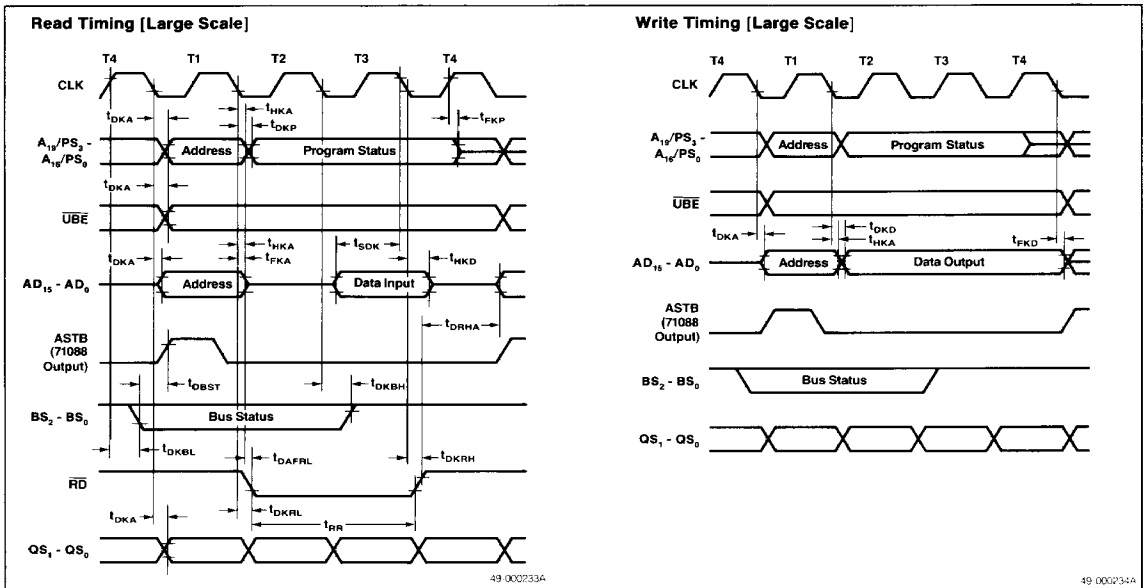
Read Timing [Large Scale]

T4 T1 T2 T3 T4

CLK

$t_{DKA}$

$t_{HKA}$

$t_{DKP}$

$t_{FKP}$

$A_{19}/PS_3$ - $A_{16}/PS_0$

Address

Program Status

$t_{DKA}$

$\overline{UBE}$

$t_{DKA}$

$t_{HKA}$

$t_{FKA}$

$t_{SDK}$

$t_{HKD}$

$AD_{15}$ - $AD_0$

Address

Data Input

$t_{DRHA}$

ASTB (71088 Output)

$t_{DBST}$

$t_{DKBH}$

$BS_2$ - $BS_0$

Bus Status

$t_{DKBL}$

$t_{DAFRL}$

$t_{DKRH}$

$\overline{RD}$

$t_{DKA}$

$t_{DKRL}$

$t_{RR}$

$QS_1$ - $QS_0$

49-000233A

Write Timing [Large Scale]

T4 T1 T2 T3 T4

CLK

$A_{19}/PS_3$ - $A_{16}/PS_0$

Address

Program Status

$\overline{UBE}$

$t_{DKA}$

$t_{DKD}$

$t_{HKA}$

$t_{FKD}$

$AD_{15}$ - $AD_0$

Address

Data Output

ASTB (71088 Output)

$BS_2$ - $BS_0$

Bus Status

$QS_1$ - $QS_0$

49-000234A